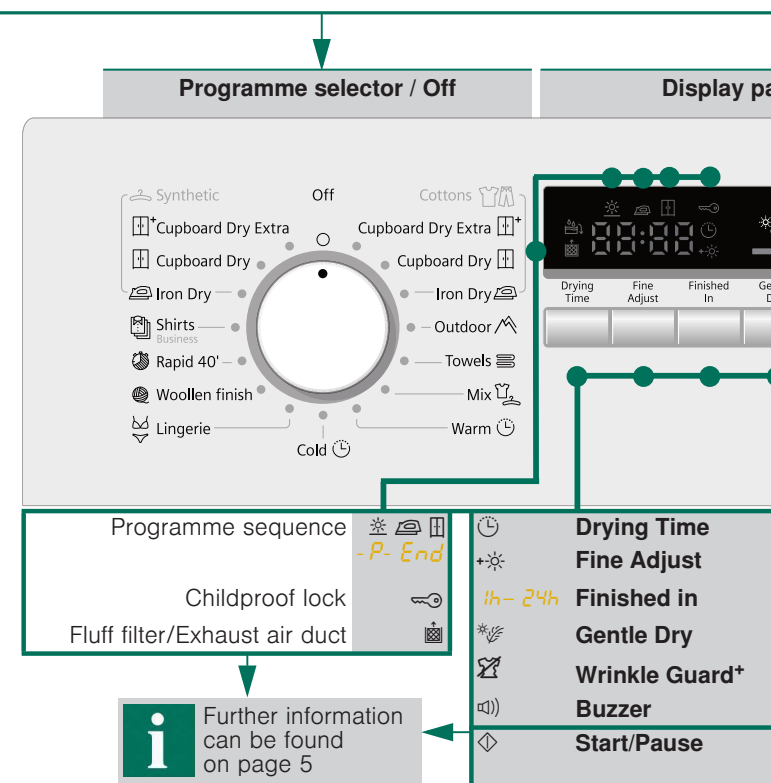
Programme selector / Off

Display pa

Synthetic
Off
Cottons
Cupboard Dry Extra
Cupboard Dry Extra
Cupboard Dry
Cupboard Dry
Iron Dry
Iron Dry
Shirts
Business
Outdoor
Rapid 40'
Towels
Woollen finish
Mix
Lingerie
Warm
Cold

88:88

Drying Time
Fine Adjust
Finished In
Ge D

Programme sequence
-P- End
Childproof lock
Fluff filter/Exhaust air duct

Drying Time
Fine Adjust
1h– 24h Finished in
Gentle Dry
Wrinkle Guard+
Buzzer
Start/Pause

i
Further information can be found on page 5